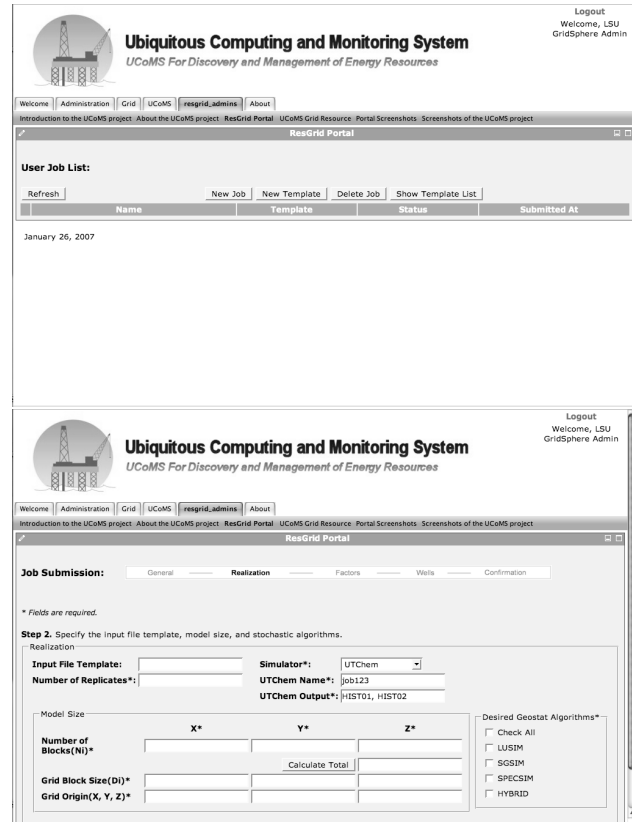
Logout
Welcome, LSU
GridSphere Admin

Ubiquitous Computing and Monitoring System
UCoMS For Discovery and Management of Energy Resources

Welcome | Administration | Grid | UCoMS | resgrid_admins | About

Introduction to the UCoMS project | About the UCoMS project | ResGrid Portal | UCoMS Grid Resource | Portal Screenshots | Screenshots of the UCoMS project

ResGrid Portal

User Job List:

Refresh | New Job | New Template | Delete Job | Show Template List

| Name | Template | Status | Submitted At |
|---|---|---|---|

January 26, 2007

Logout
Welcome, LSU
GridSphere Admin

Ubiquitous Computing and Monitoring System
UCoMS For Discovery and Management of Energy Resources

Welcome | Administration | Grid | UCoMS | resgrid_admins | About

Introduction to the UCoMS project | About the UCoMS project | ResGrid Portal | UCoMS Grid Resource | Portal Screenshots | Screenshots of the UCoMS project

ResGrid Portal

Job Submission: General — Realization — Factors — Wells — Confirmation

* Fields are required.

Step 2. Specify the input file template, model size, and stochastic algorithms.

Realization

Input File Template:
Number of Replicates*:
Simulator*: UTChem
UTChem Name*: job123
UTChem Output*: HIST01, HIST02

Model Size

X* Y* Z*
Number of Blocks(Ni)*
Calculate Total
Grid Block Size(Di)*
Grid Origin(X, Y, Z)*

Desired Geostat Algorithms*
Check All
LUSIM
SGSIM
SPECSIM
HYBRID